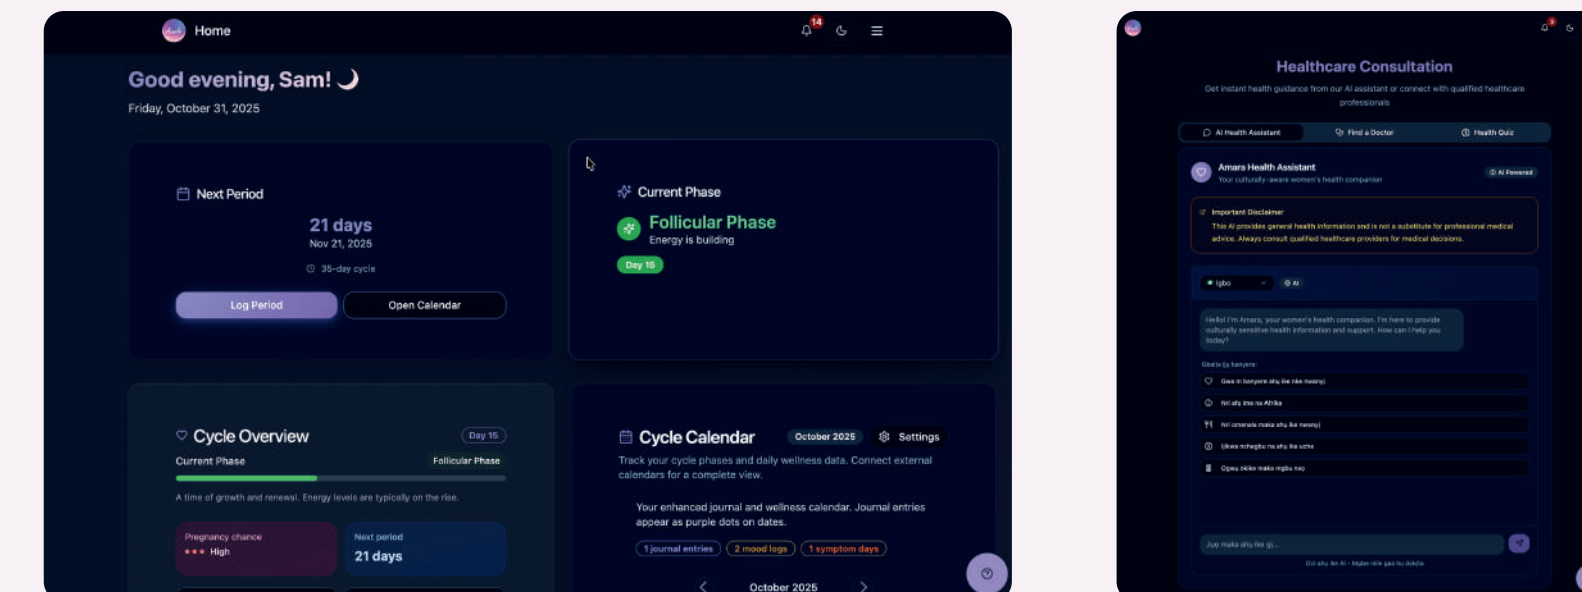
Home
14

Good evening, Sam!
Friday, October 31, 2025

Next Period
21 days
Nov 21, 2025
35-day cycle
Log Period
Open Calendar

Current Phase
Follicular Phase
Energy is building
Day 15

Cycle Overview
Day 15
Current Phase
Follicular Phase
A time of growth and renewal. Energy levels are typically on the rise.
Pregnancy chance
High
Next period
21 days

Cycle Calendar
October 2025
Settings
Track your cycle phases and daily wellness data. Connect external calendars for a complete view.
Your enhanced journal and wellness calendar. Journal entries appear as purple dots on dates.
1 journal entries
2 mood logs
1 symptom days
October 2025

Healthcare Consultation
Get instant health guidance from our AI assistant or connect with qualified healthcare professionals
AI Health Assistant
Find a Doctor
Health Quiz
Amara Health Assistant
Your culturally-aware women's health companion
AI Powered
Important Disclaimer
This AI provides general health information and is not a substitute for professional medical advice. Always consult qualified healthcare providers for medical decisions.
Igbo
AI
Hello! I'm Amara, your women's health companion. I'm here to provide culturally sensitive health information and support. How can I help you today?
Gbalịa ịjụ banyere:
Gwa m banyere ahụ ike nke nwanyị
Nri ahụ ike na Afrika
Nri omenala maka ahụ ike nwanyị
Ụkwa nchegbu na ahụ ike uche
Ogwu ọkike maka mgbu nso
Jụọ maka ahụ ike gị...
Gụọ ahụ ike AI - Mgbe niile gaa hụ dọkịta